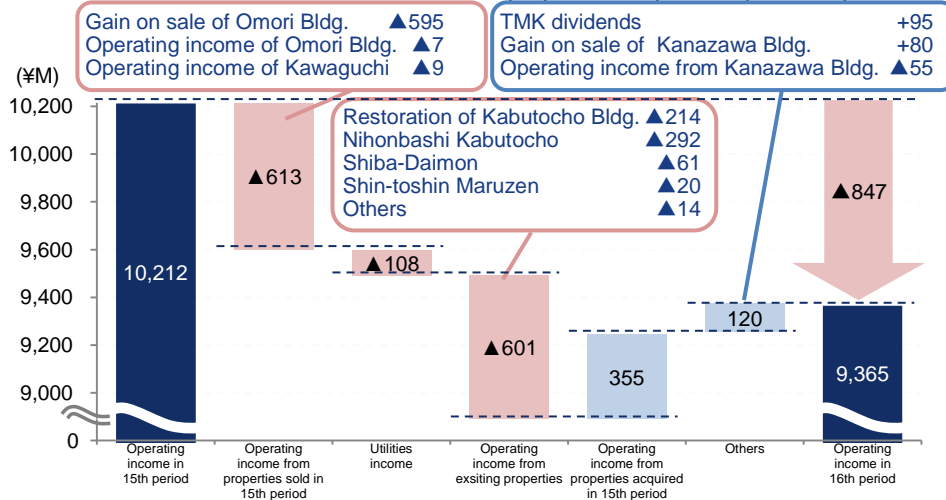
Gain on sale of Omori Bldg. ▲595
Operating income of Omori Bldg. ▲7
Operating income of Kawaguchi ▲9

TMK dividends +95
Gain on sale of Kanazawa Bldg. +80
Operating income from Kanazawa Bldg. ▲55

(¥M)
10,200
10,000
9,800
9,600
9,400
9,200
9,000
0

Restoration of Kabutocho Bldg. ▲214
Nihonbashi Kabutocho ▲292
Shiba-Daimon ▲61
Shin-toshin Maruzen ▲20
Others ▲14

10,212
▲613
▲108
▲601
355
120
▲847
9,365

Operating income in 15th period
Operating income from properties sold in 15th period
Utilities income
Operating income from exsiting properties
Operating income from properties acquired in 15th period
Others
Operating income in 16th period